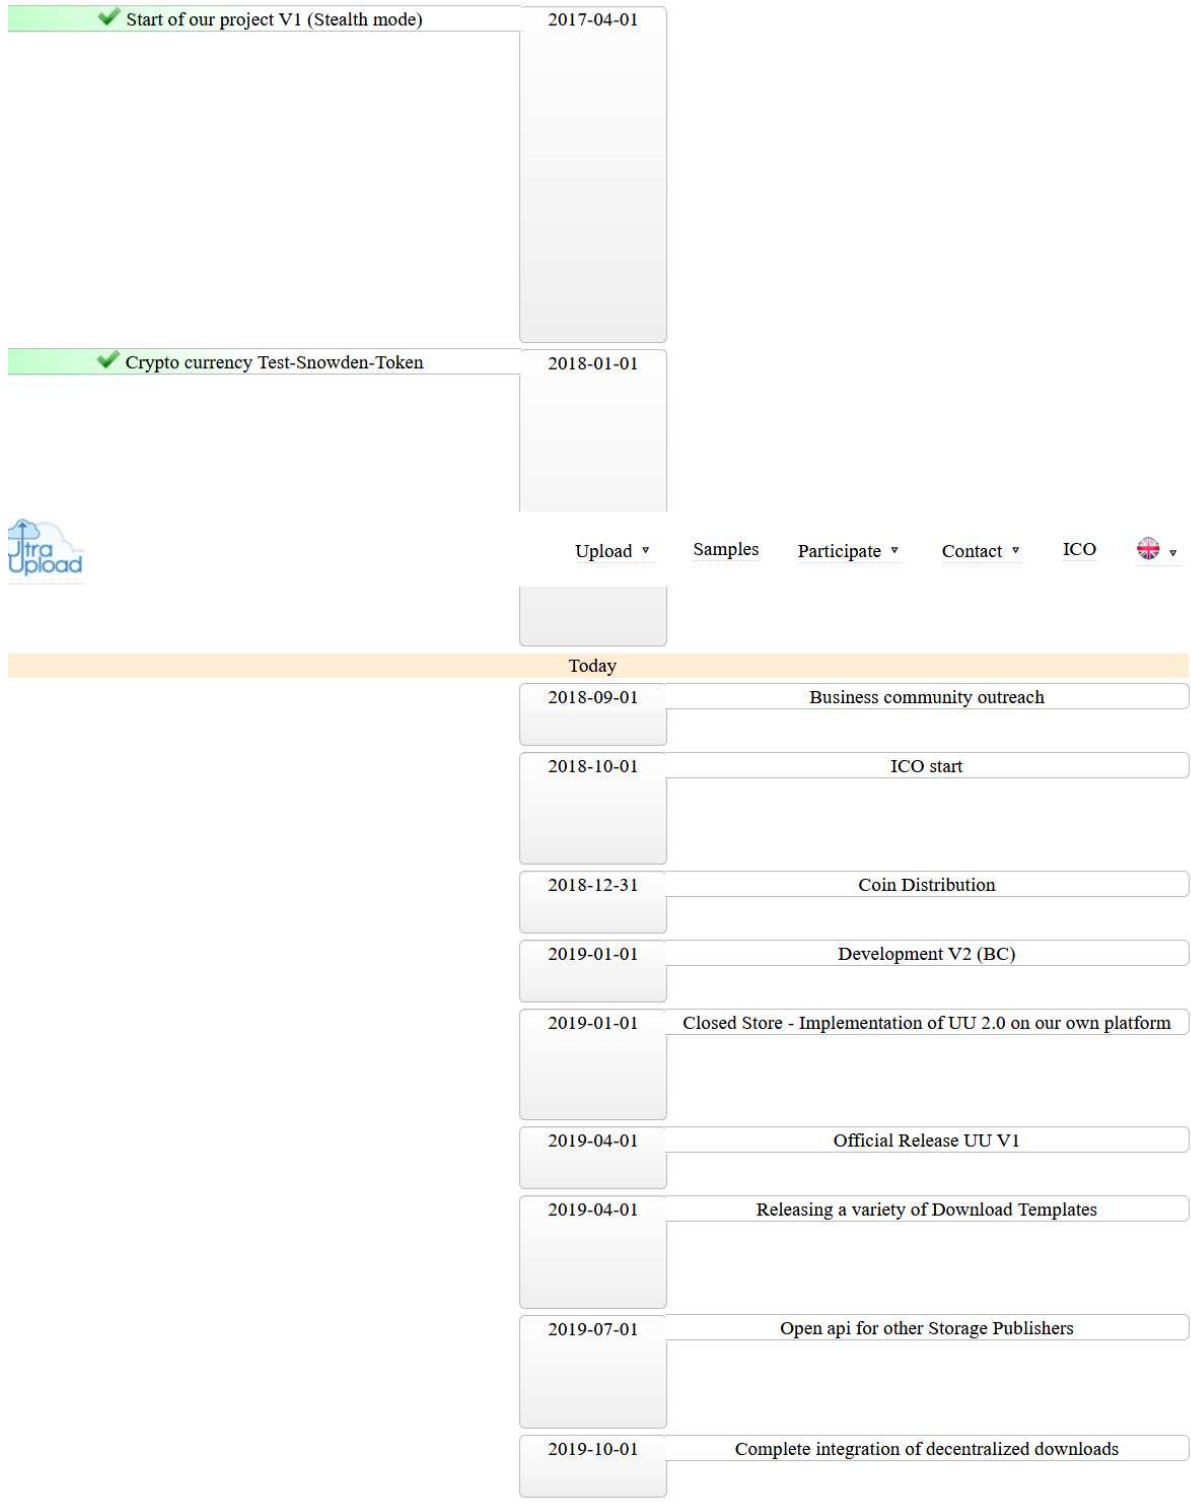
Start of our project V1 (Stealth mode) 2017-04-01

Crypto currency Test-Snowden-Token 2018-01-01

Ultra Upload

Upload ▾ Samples Participate ▾ Contact ▾ ICO ▾

Today

2018-09-01 Business community outreach

2018-10-01 ICO start

2018-12-31 Coin Distribution

2019-01-01 Development V2 (BC)

2019-01-01 Closed Store - Implementation of UU 2.0 on our own platform

2019-04-01 Official Release UU V1

2019-04-01 Releasing a variety of Download Templates

2019-07-01 Open api for other Storage Publishers

2019-10-01 Complete integration of decentralized downloads